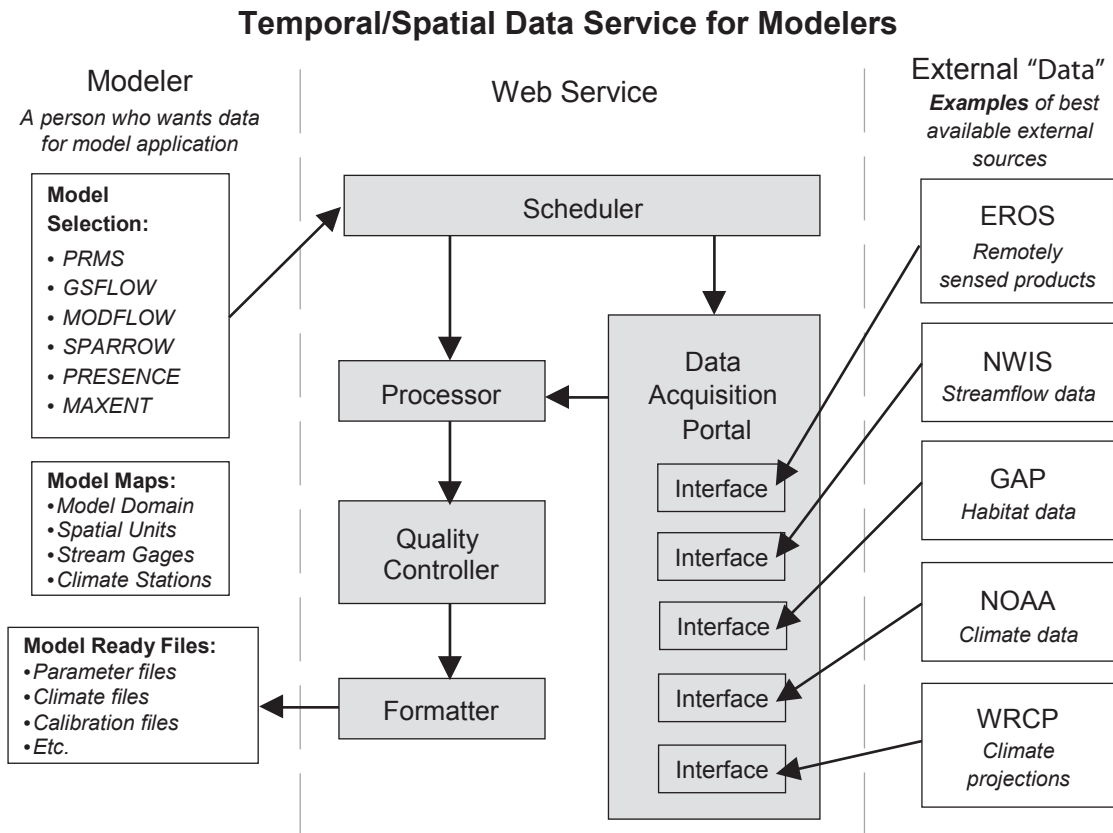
Temporal/Spatial Data Service for Modelers

Modeler
A person who wants data for model application

Web Service

External "Data"
Examples of best available external sources

Model Selection:
• PRMS
• GSFLOW
• MODFLOW
• SPARROW
• PRESENCE
• MAXENT

Model Maps:
• Model Domain
• Spatial Units
• Stream Gages
• Climate Stations

Model Ready Files:
• Parameter files
• Climate files
• Calibration files
• Etc.

Scheduler

Processor

Quality Controller

Formatter

Data Acquisition Portal

Interface

Interface

Interface

Interface

Interface

EROS
Remotely sensed products

NWIS
Streamflow data

GAP
Habitat data

NOAA
Climate data

WRCP
Climate projections